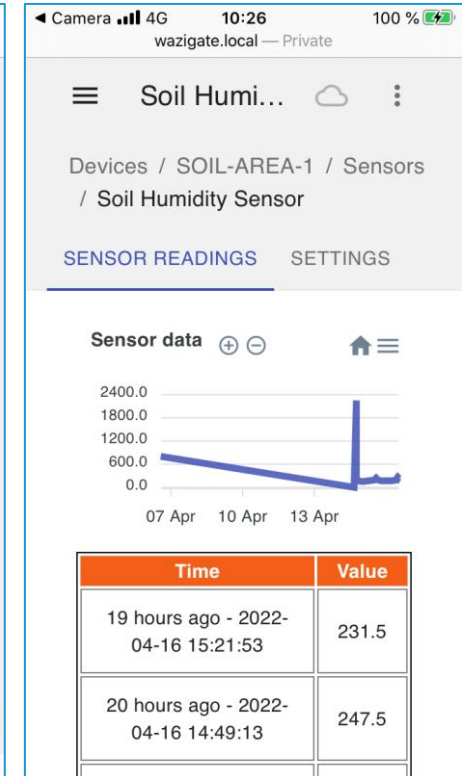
◀ Camera 4G 10:26 100 %
wazigate.local — Private

Soil Humi...

Devices / SOIL-AREA-1 / Sensors / Soil Humidity Sensor

SENSOR READINGS SETTINGS

Sensor data

2400.0
1800.0
1200.0
600.0
0.0

07 Apr 10 Apr 13 Apr

| Time | Value |
|---|---|
| 19 hours ago - 2022-04-16 15:21:53 | 231.5 |
| 20 hours ago - 2022-04-16 14:49:13 | 247.5 |